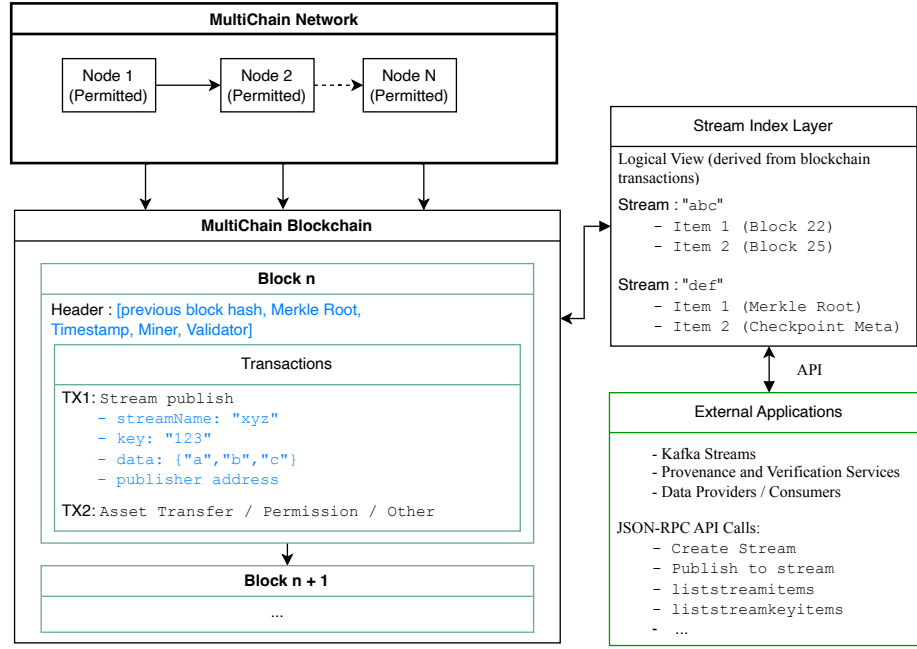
MultiChain Network

Node 1 (Permitted)

Node 2 (Permitted)

Node N (Permitted)

MultiChain Blockchain

Block n

Header : [previous block hash, Merkle Root, Timestamp, Miner, Validator]

Transactions

TX1: Stream publish
- streamName: "xyz"
- key: "123"
- data: {"a","b","c"}
- publisher address

TX2: Asset Transfer / Permission / Other

Block n + 1

...

Stream Index Layer

Logical View (derived from blockchain transactions)

Stream : "abc"
- Item 1 (Block 22)
- Item 2 (Block 25)

Stream : "def"
- Item 1 (Merkle Root)
- Item 2 (Checkpoint Meta)

API

External Applications

- Kafka Streams
- Provenance and Verification Services
- Data Providers / Consumers

JSON-RPC API Calls:
- Create Stream
- Publish to stream
- liststreamitems
- liststreamkeyitems
- ...